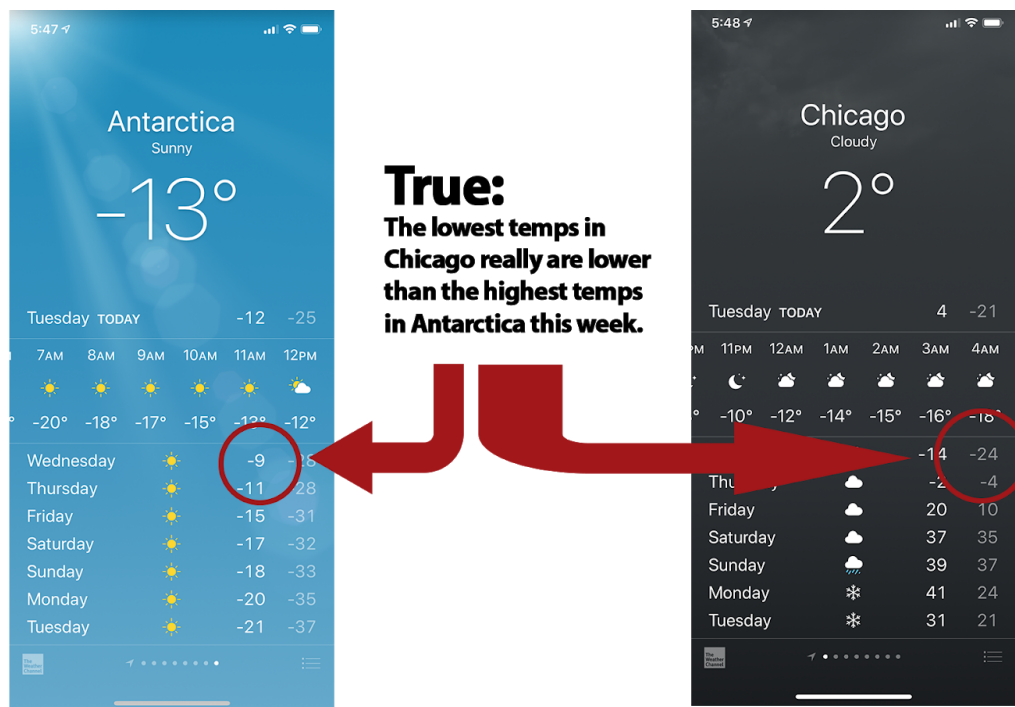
5:47

Antarctica
Sunny
-13°

Tuesday TODAY -12 -25

7AM 8AM 9AM 10AM 11AM 12PM

-20° -18° -17° -15° -13° -12°

Wednesday -9 -26
Thursday -11 -28
Friday -15 -31
Saturday -17 -32
Sunday -18 -33
Monday -20 -35
Tuesday -21 -37

The Weather Channel

True:
The lowest temps in Chicago really are lower than the highest temps in Antarctica this week.

5:48

Chicago
Cloudy
2°

Tuesday TODAY 4 -21

PM 11PM 12AM 1AM 2AM 3AM 4AM

-10° -12° -14° -15° -16° -18°

-14 -24
Thu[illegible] -2 -4
Friday 20 10
Saturday 37 35
Sunday 39 37
Monday 41 24
Tuesday 31 21

The Weather Channel